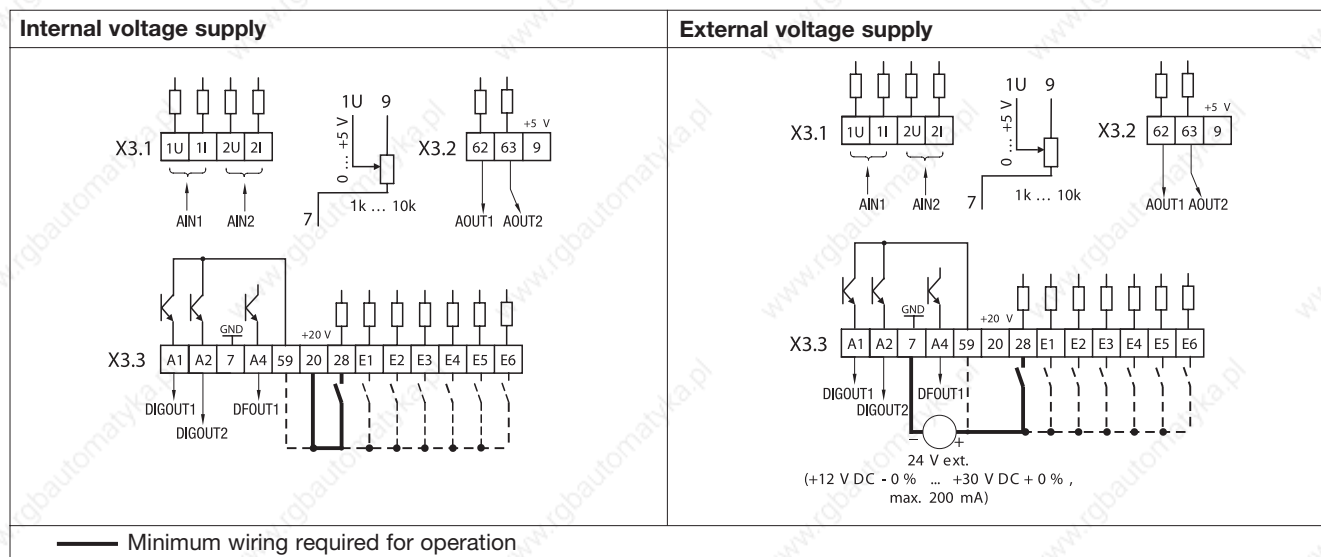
| Internal voltage supply | External voltage supply |
|---|---|
| X3.1 1U 1I 2U 2I AIN1 AIN2 1U 9 0 ... +5 V 7 1k ... 10k X3.2 62 63 9 +5 V AOUT1 AOUT2 X3.3 A1 A2 7 A4 59 20 28 E1 E2 E3 E4 E5 E6 GND +20 V DIGOUT1 DIGOUT2 DFOUT1 | X3.1 1U 1I 2U 2I AIN1 AIN2 1U 9 0 ... +5 V 7 1k ... 10k X3.2 62 63 9 +5 V AOUT1 AOUT2 X3.3 A1 A2 7 A4 59 20 28 E1 E2 E3 E4 E5 E6 GND +20 V DIGOUT1 DIGOUT2 DFOUT1 – + 24 V ext. (+12 V DC - 0 % ... +30 V DC + 0 %, max. 200 mA) |

Minimum wiring required for operation